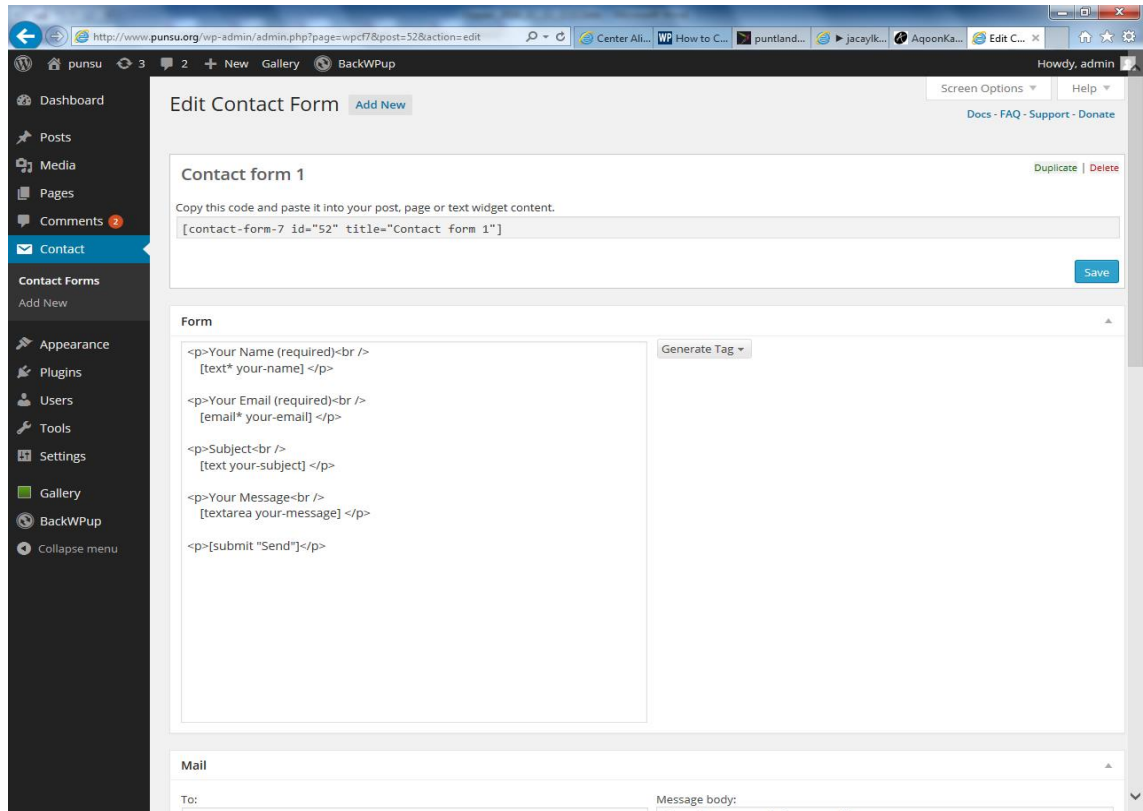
http://www.punsu.org/wp-admin/admin.php?page=wpcf7&post=52&action=edit

Center Ali... How to C... puntland... ▶ jacaylk... AqoonKa... Edit C... ×

punsu 3 2 + New Gallery BackWPup

Howdy, admin

Screen Options ▼ Help ▼

Docs - FAQ - Support - Donate

Dashboard
Posts
Media
Pages
Comments 2
Contact
Contact Forms
Add New
Appearance
Plugins
Users
Tools
Settings
Gallery
BackWPup
Collapse menu

Edit Contact Form Add New

Contact form 1

Duplicate | Delete

Copy this code and paste it into your post, page or text widget content.

[contact-form-7 id="52" title="Contact form 1"]

Save

Form

<p>Your Name (required)<br />
[text* your-name] </p>

<p>Your Email (required)<br />
[email* your-email] </p>

<p>Subject<br />
[text your-subject] </p>

<p>Your Message<br />
[textarea your-message] </p>

<p>[submit "Send"]</p>

Generate Tag ▾

Mail

To:

Message body: